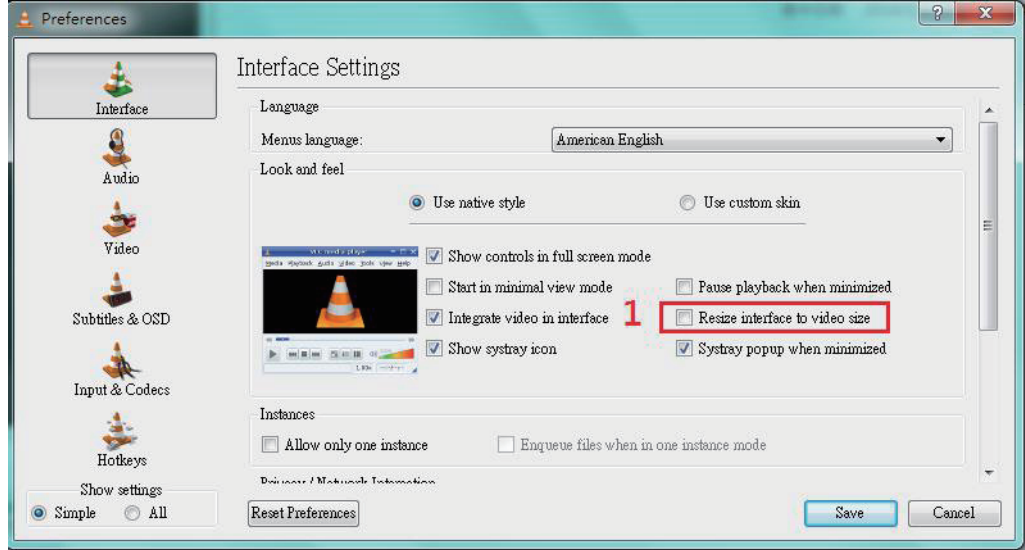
Preferences

Interface
Audio
Video
Subtitles & OSD
Input & Codecs
Hotkeys

Show settings
Simple All

Interface Settings

Language
Menus language: American English

Look and feel
Use native style Use custom skin

VLC media player
Media Playback Audio Video Tools View Help

Show controls in full screen mode
Start in minimal view mode
Integrate video in interface
Show systray icon
Pause playback when minimized
1
Resize interface to video size
Systray popup when minimized

Instances
Allow only one instance
Enqueue files when in one instance mode

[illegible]

Reset Preferences
Save
Cancel